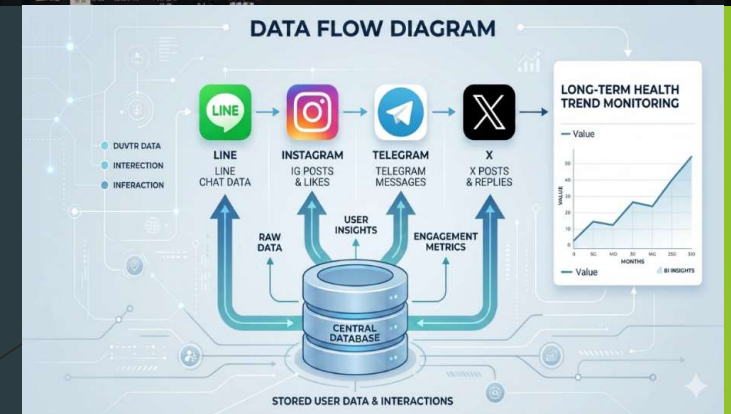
DATA FLOW DIAGRAM

DUVTR DATA
INTERECTION
INFERACTION

LINE
LINE
LINE CHAT DATA

INSTAGRAM
IG POSTS & LIKES

TELEGRAM
TELEGRAM MESSAGES

X
X POSTS & REPLIES

LONG-TERM HEALTH TREND MONITORING

Value

50
40
30
20
10
0

VALUE

0 SG MD 3E MG 250 310
MONTHS

Value
BI INSIGHTS

RAW DATA

USER INSIGHTS

ENGAGEMENT METRICS

CENTRAL DATABASE

STORED USER DATA & INTERACTIONS